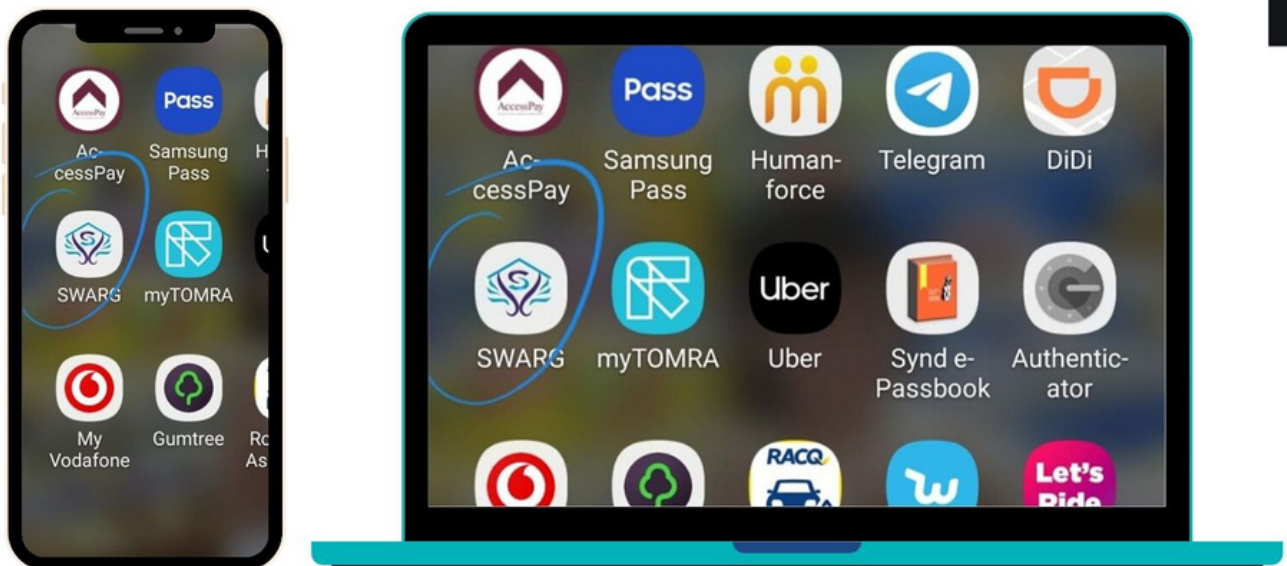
AccessPay
Pass
Ac-cessPay
Samsung Pass
H
SWARG
myTOMRA
U
My Vodafone
Gumtree
Ro As

AccessPay
Pass
Ac-cessPay
Samsung Pass
Human-force
Telegram
DiDi
SWARG
myTOMRA
Uber
Uber
Synd e-Passbook
Authentic-ator
RACQ
Let's Ride